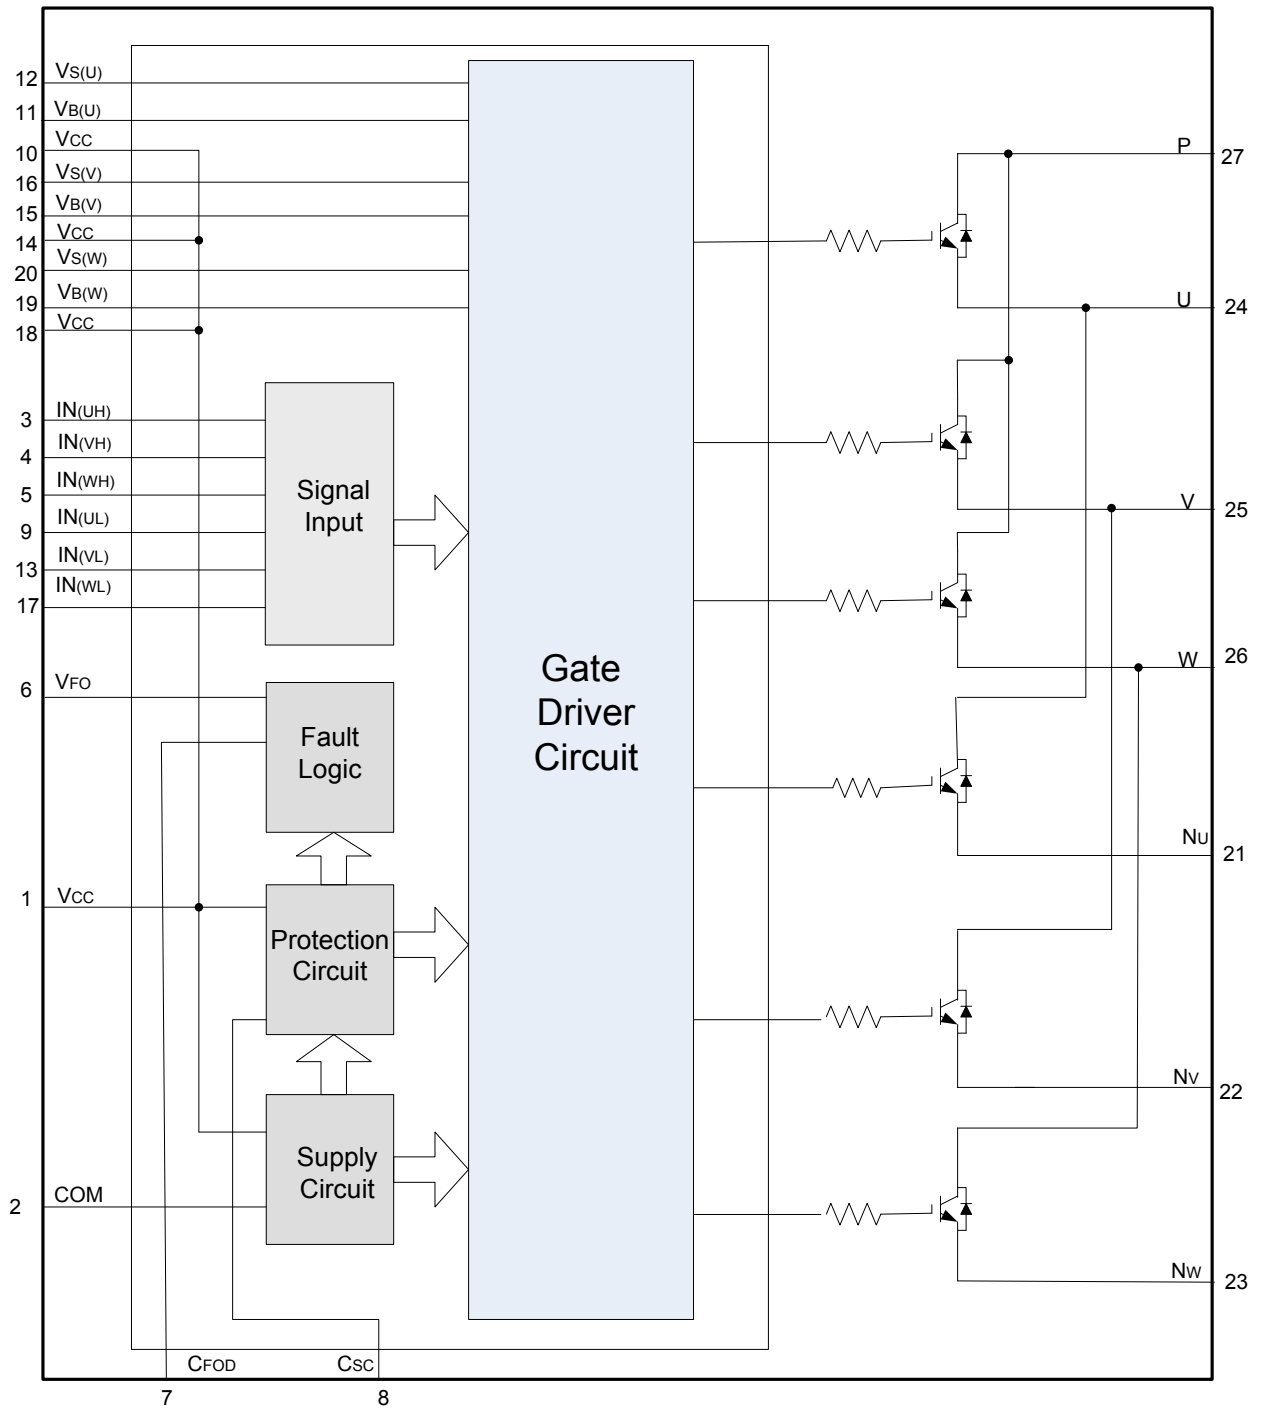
12 VS(U)
11 VB(U)
10 VCC
16 VS(V)
15 VB(V)
14 VCC
20 VS(W)
19 VB(W)
18 VCC

3 IN(UH)
4 IN(VH)
5 IN(WH)
9 IN(UL)
13 IN(VL)
17 IN(WL)

Signal Input

6 VFO

Fault Logic

1 VCC

Protection Circuit

Supply Circuit

2 COM

Gate Driver Circuit

P 27
U 24
V 25
W 26
NU 21
NV 22
NW 23

CFOD CSC
7 8